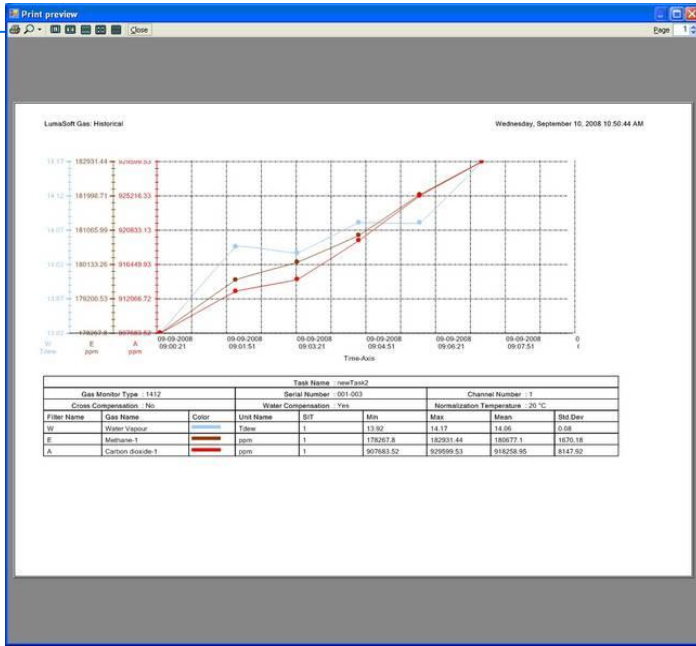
Print preview

Close

Page 1

LumaSoft Gas: Historical

Wednesday, September 10, 2008 10:50:44 AM

14.17 182931.44 929599.53
14.12 181998.71 925216.33
14.07 181065.99 920833.13
14.02 180133.26 916449.93
13.97 179200.53 912066.72
13.92 178267.8 907683.52

W Tdew
E ppm
A ppm

09-09-2008 09:00:21
09-09-2008 09:01:51
09-09-2008 09:03:21
09-09-2008 09:04:51
09-09-2008 09:06:21
09-09-2008 09:07:51

Time-Axis

| Task Name : newTask2 | | | | | | | |
|---|---|---|---|---|---|---|---|
| Gas Monitor Type : 1412 | | | Serial Number : 001-003 | | Channel Number : 1 | | |
| Cross Compensation : No | | | Water Compensation : Yes | | Normalization Temperature : 20 °C | | |
| Filter Name | Gas Name | Color | Unit Name | S/T | Min | Max | Mean | Std.Dev |
| W | Water Vapour | | Tdew | 1 | 13.92 | 14.17 | 14.06 | 0.08 |
| E | Methane-1 | | ppm | 1 | 178267.8 | 182931.44 | 180677.1 | 1670.18 |
| A | Carbon dioxide-1 | | ppm | 1 | 907683.52 | 929599.53 | 918258.95 | 8147.92 |